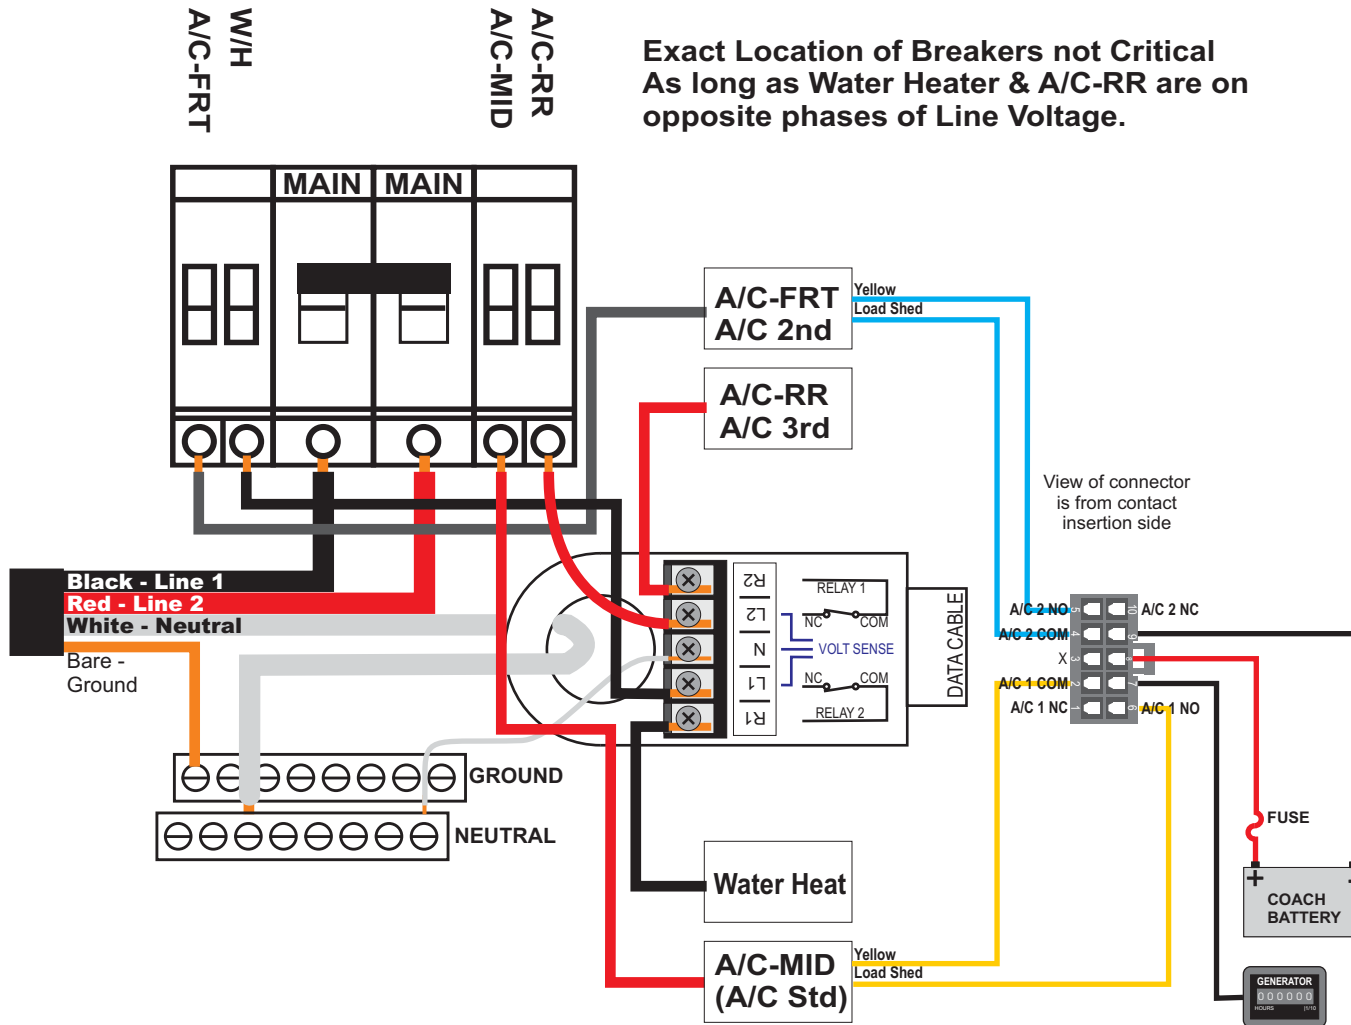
A/C-FRT
W/H
A/C-MID
A/C-RR

Exact Location of Breakers not Critical As long as Water Heater & A/C-RR are on opposite phases of Line Voltage.

MAIN
MAIN

A/C-FRT
A/C 2nd

Yellow
Load Shed

A/C-RR
A/C 3rd

View of connector is from contact insertion side

Black - Line 1
Red - Line 2
White - Neutral
Bare - Ground

R2
L2
N
L1
R1

RELAY 1
NC
COM
VOLT SENSE
NC
COM
RELAY 2

DATA CABLE

A/C 2 NO
A/C 2 COM
X
A/C 1 COM
A/C 1 NC
5
4
3
2
1
10
9
8
7
6
A/C 2 NC
A/C 1 NO

GROUND
NEUTRAL

FUSE
+
COACH
BATTERY

Water Heat

A/C-MID
(A/C Std)

Yellow
Load Shed

GENERATOR
000000
HOURS
1/10